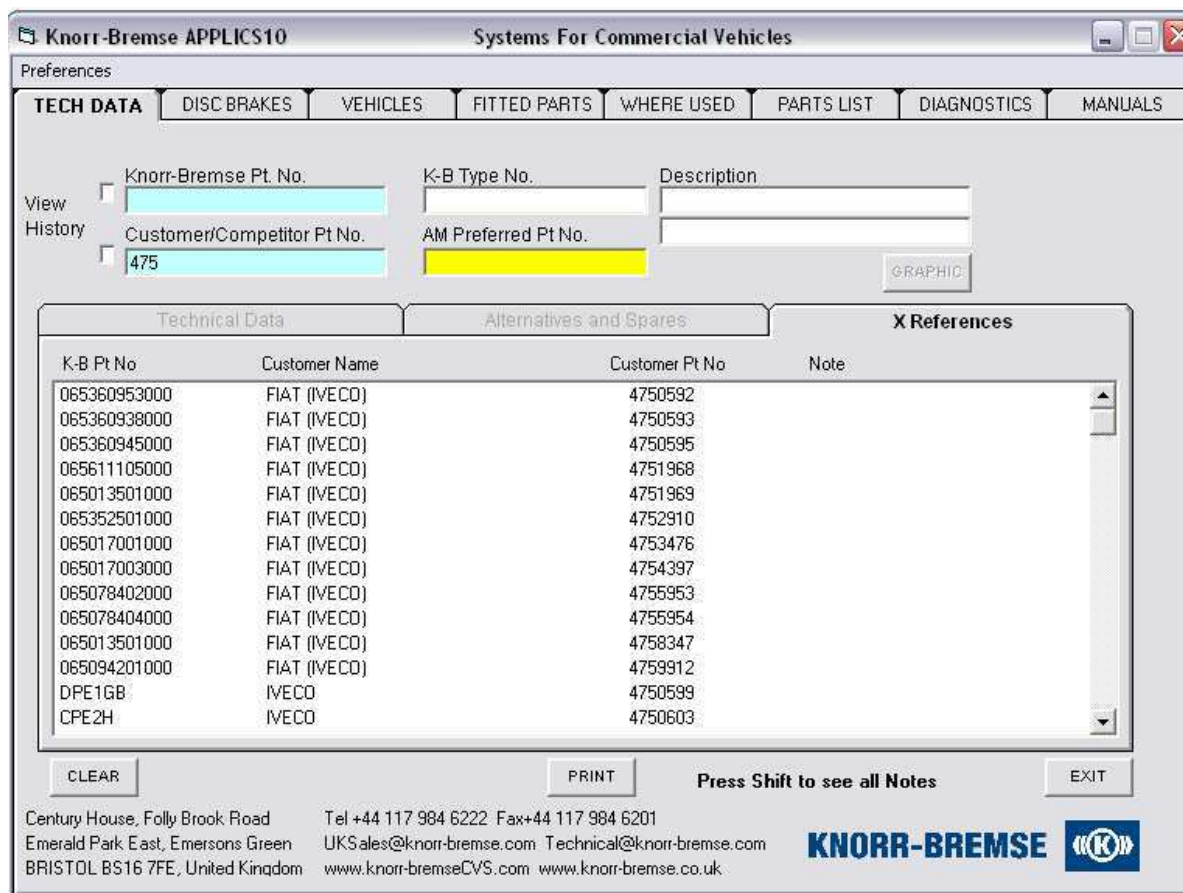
Knorr-Bremse APPLICS10 Systems For Commercial Vehicles

Preferences

TECH DATA | DISC BRAKES | VEHICLES | FITTED PARTS | WHERE USED | PARTS LIST | DIAGNOSTICS | MANUALS

View History

Knorr-Bremse Pt. No.

K-B Type No.

Description

Customer/Competitor Pt No.

475

AM Preferred Pt No.

GRAPHIC

Technical Data | Alternatives and Spares | X References

| K-B Pt No | Customer Name | Customer Pt No | Note |
|---|---|---|---|
| 065360953000 | FIAT (IVECO) | 4750592 | |
| 065360938000 | FIAT (IVECO) | 4750593 | |
| 065360945000 | FIAT (IVECO) | 4750595 | |
| 065611105000 | FIAT (IVECO) | 4751968 | |
| 065013501000 | FIAT (IVECO) | 4751969 | |
| 065352501000 | FIAT (IVECO) | 4752910 | |
| 065017001000 | FIAT (IVECO) | 4753476 | |
| 065017003000 | FIAT (IVECO) | 4754397 | |
| 065078402000 | FIAT (IVECO) | 4755953 | |
| 065078404000 | FIAT (IVECO) | 4755954 | |
| 065013501000 | FIAT (IVECO) | 4758347 | |
| 065094201000 | FIAT (IVECO) | 4759912 | |
| DPE1GB | IVECO | 4750599 | |
| CPE2H | IVECO | 4750603 | |

CLEAR

PRINT

Press Shift to see all Notes

EXIT

Century House, Folly Brook Road
Emerald Park East, Emersons Green
BRISTOL BS16 7FE, United Kingdom

Tel +44 117 984 6222 Fax+44 117 984 6201
UKSales@knorr-bremse.com Technical@knorr-bremse.com
www.knorr-bremseCVS.com www.knorr-bremse.co.uk

KNORR-BREMSE